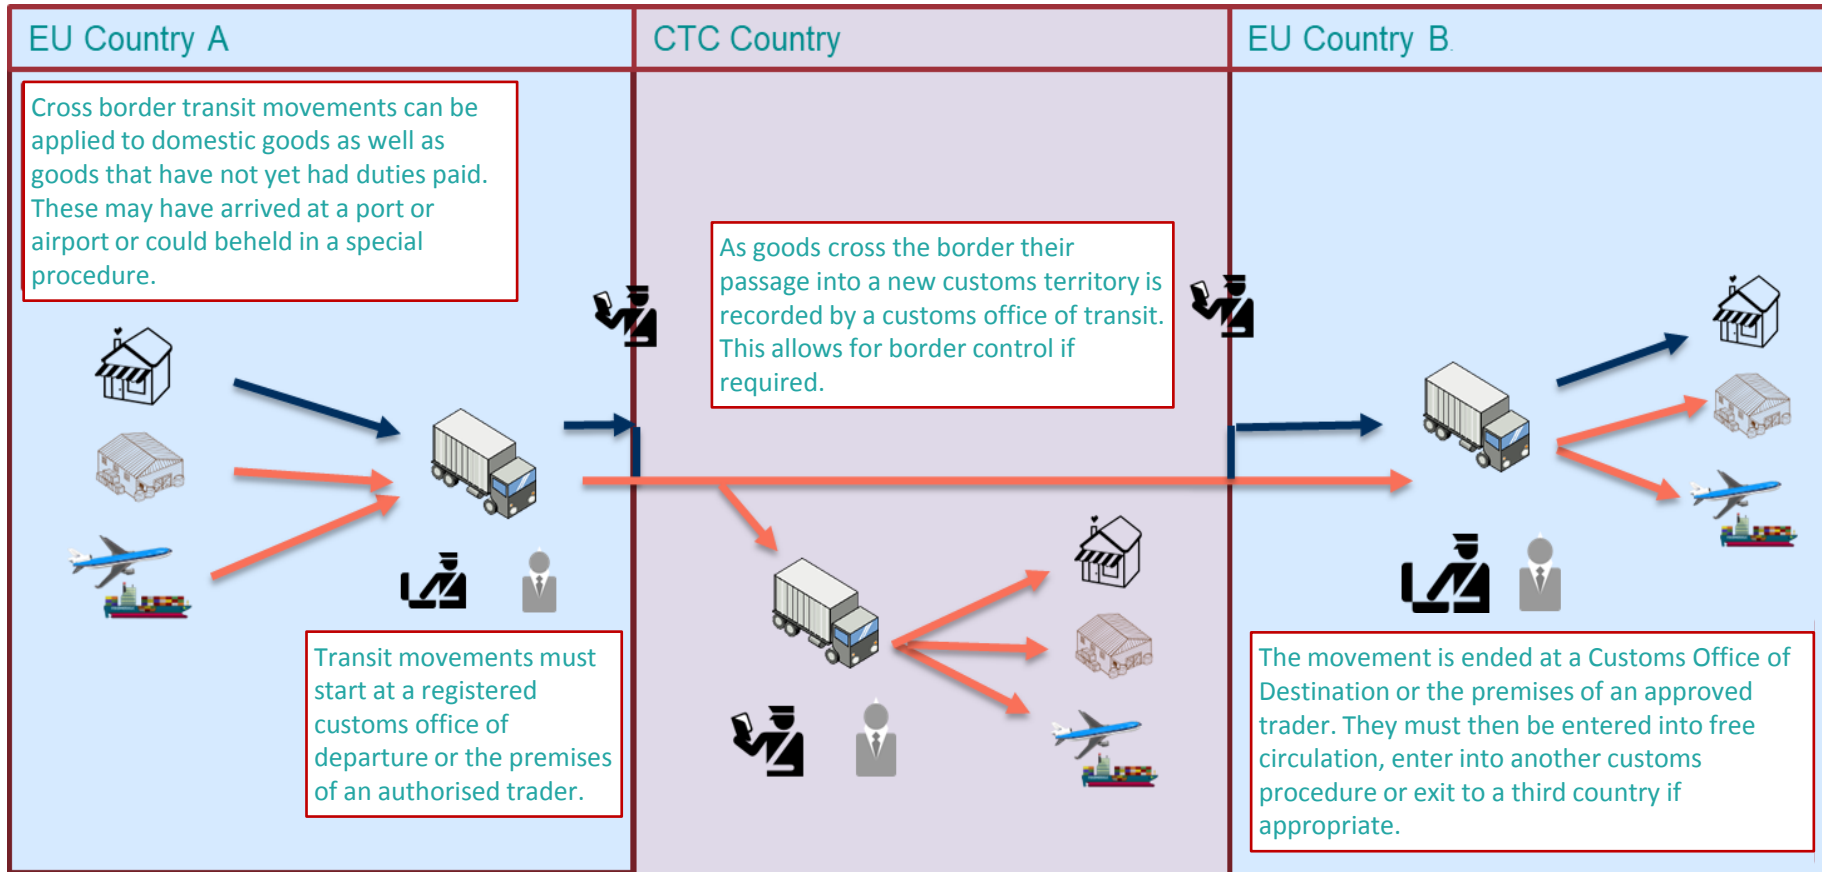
EU Country A

Cross border transit movements can be applied to domestic goods as well as goods that have not yet had duties paid. These may have arrived at a port or airport or could beheld in a special procedure.

Transit movements must start at a registered customs office of departure or the premises of an authorised trader.

CTC Country

As goods cross the border their passage into a new customs territory is recorded by a customs office of transit. This allows for border control if required.

EU Country B

The movement is ended at a Customs Office of Destination or the premises of an approved trader. They must then be entered into free circulation, enter into another customs procedure or exit to a third country if appropriate.